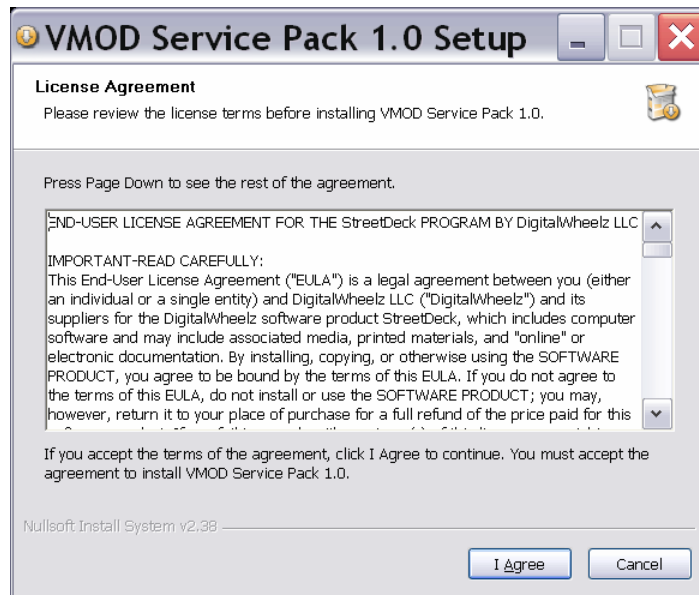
VMOD Service Pack 1.0 Setup

License Agreement
Please review the license terms before installing VMOD Service Pack 1.0.

Press Page Down to see the rest of the agreement.

END-USER LICENSE AGREEMENT FOR THE StreetDeck PROGRAM BY DigitalWheelz LLC

IMPORTANT-READ CAREFULLY:
This End-User License Agreement ("EULA") is a legal agreement between you (either an individual or a single entity) and DigitalWheelz LLC ("DigitalWheelz") and its suppliers for the DigitalWheelz software product StreetDeck, which includes computer software and may include associated media, printed materials, and "online" or electronic documentation. By installing, copying, or otherwise using the SOFTWARE PRODUCT, you agree to be bound by the terms of this EULA. If you do not agree to the terms of this EULA, do not install or use the SOFTWARE PRODUCT; you may, however, return it to your place of purchase for a full refund of the price paid for this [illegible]

If you accept the terms of the agreement, click I Agree to continue. You must accept the agreement to install VMOD Service Pack 1.0.

Nullsoft Install System v2.38

I Agree
Cancel